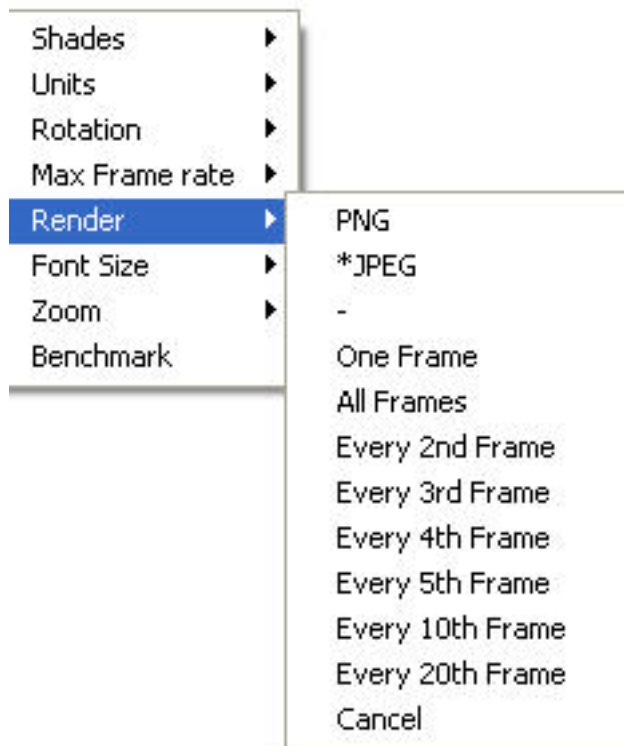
Shades
Units
Rotation
Max Frame rate
Render
Font Size
Zoom
Benchmark

PNG
*JPEG
-
One Frame
All Frames
Every 2nd Frame
Every 3rd Frame
Every 4th Frame
Every 5th Frame
Every 10th Frame
Every 20th Frame
Cancel